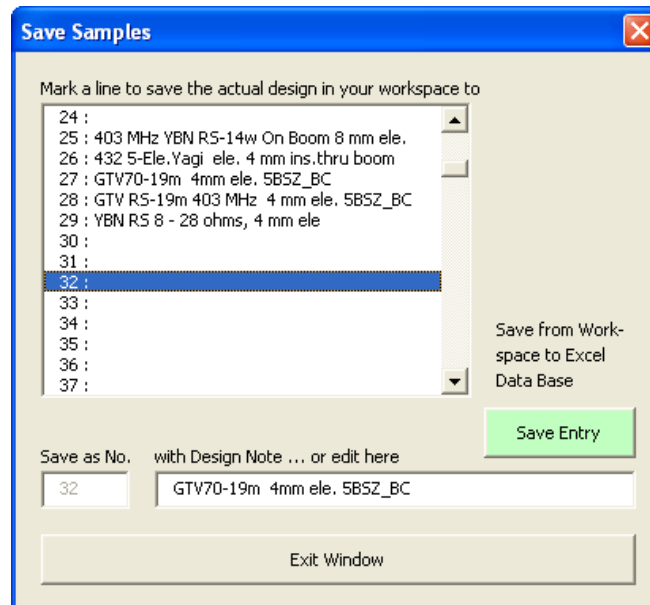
Save Samples

Mark a line to save the actual design in your workspace to

24 :
25 : 403 MHz YBN RS-14w On Boom 8 mm ele.
26 : 432 5-Ele.Yagi ele. 4 mm ins.thru boom
27 : GTV70-19m 4mm ele. 5BSZ_BC
28 : GTV RS-19m 403 MHz 4 mm ele. 5BSZ_BC
29 : YBN RS 8 - 28 ohms, 4 mm ele
30 :
31 :
32 :
33 :
34 :
35 :
36 :
37 :

Save from Workspace to Excel Data Base

Save Entry

Save as No.

with Design Note ... or edit here

32

GTV70-19m 4mm ele. 5BSZ_BC

Exit Window